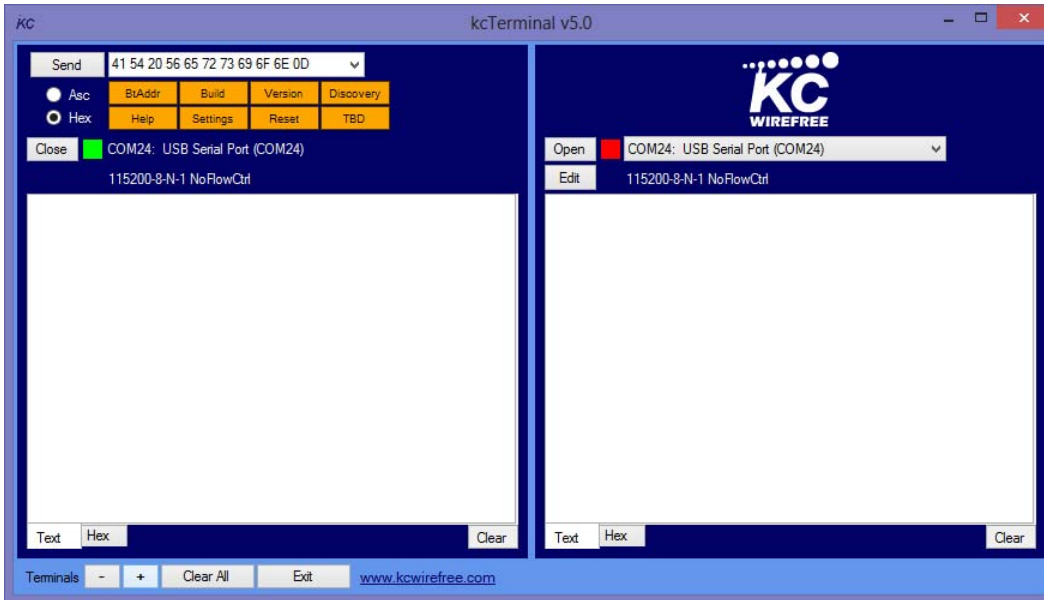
KC

kcTerminal v5.0

Send
41 54 20 56 65 72 73 69 6F 6E 0D

Asc
Hex

BtAddr
Build
Version
Discovery
Help
Settings
Reset
TBD

Close
COM24: USB Serial Port (COM24)
115200-8-N-1 NoFlowCtrl

Text
Hex
Clear

KC
WIREFREE

Open
COM24: USB Serial Port (COM24)
Edit
115200-8-N-1 NoFlowCtrl

Text
Hex
Clear

Terminals
-
+
Clear All
Exit
www.kcwirefree.com